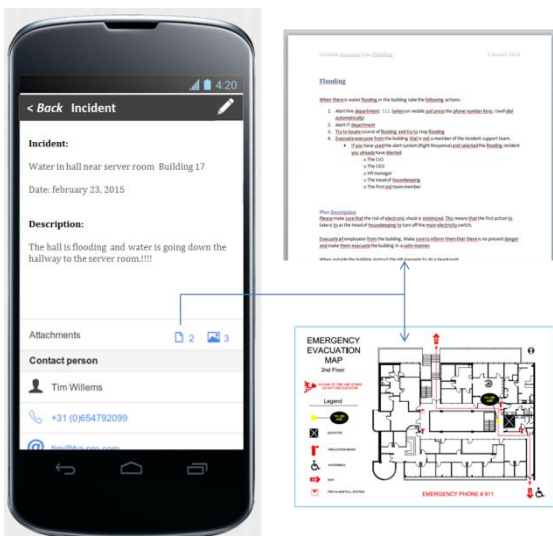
4:20

< Back Incident

Incident:

Water in hall near server room Building 17

Date: february 23, 2015

Description:

The hall is flooding and water is going down the hallway to the server room.!!!!

Attachments 2 3

Contact person

Tim Willems

+31 (0)654792099

tim@ba-pm.com

Incident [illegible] 1 January 2014

Flooding

When there is water flooding in the building take the following actions:

1. Alert fire department: 112 (when on mobile just press the phone number here, I will dial automatically)
2. Alert IT department
3. Try to locate source of flooding and try to stop flooding
4. Evacuate everyone from the building, that is not a member of the incident support team.
• If you have used the alert system (Right-Response) and selected the flooding incident you already have alerted:
o The CIO
o The CEO
o HR manager
o The Head of housekeeping
o The first aid team member

Plan Description
Please make sure that the risk of electronic shock is minimized. This means that the first action to take is to as the Head of housekeeping to turn off the main electricity switch.

Evacuate all employees from the building. Make sure to inform them that there is no present danger and make them evacuate the building in a calm manner.

When outside the building instruct the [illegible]

EMERGENCY EVACUATION MAP
2nd Floor

Legend

EMERGENCY PHONE # 911